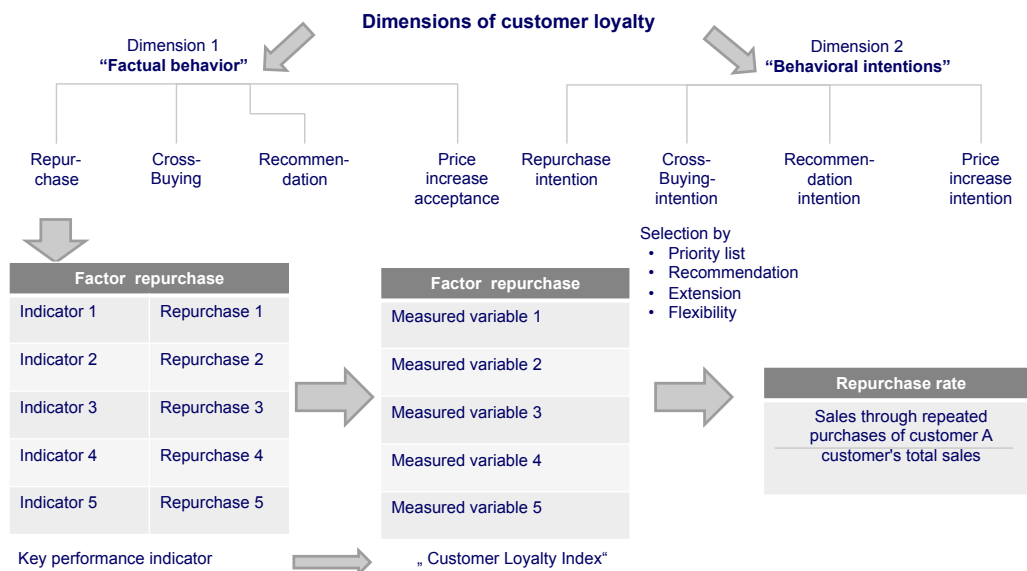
Dimensions of customer loyalty

Dimension 1
"Factual behavior"

Dimension 2
"Behavioral intentions"

Repurchase

Cross-Buying

Recommendation

Price increase acceptance

Repurchase intention

Cross-Buying-intention

Recommendation intention

Price increase intention

Selection by
• Priority list
• Recommendation
• Extension
• Flexibility

| Factor repurchase | |
|---|---|
| Indicator 1 | Repurchase 1 |
| Indicator 2 | Repurchase 2 |
| Indicator 3 | Repurchase 3 |
| Indicator 4 | Repurchase 4 |
| Indicator 5 | Repurchase 5 |

| Factor repurchase |
|---|
| Measured variable 1 |
| Measured variable 2 |
| Measured variable 3 |
| Measured variable 4 |
| Measured variable 5 |

Repurchase rate

$\frac{\text{Sales through repeated purchases of customer A}}{\text{customer's total sales}}$

Key performance indicator

„ Customer Loyalty Index"